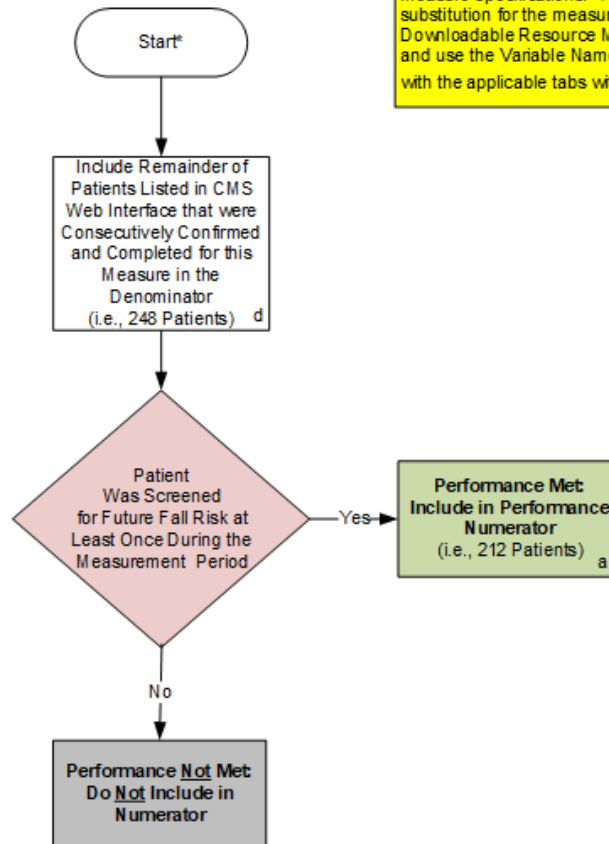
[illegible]
substitution for the measu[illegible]
Downloadable Resource M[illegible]
and use the Variable Nam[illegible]
with the applicable tabs wi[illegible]

Start*

Include Remainder of Patients Listed in CMS Web Interface that were Consecutively Confirmed and Completed for this Measure in the Denominator (i.e., 248 Patients) d

Patient Was Screened for Future Fall Risk at Least Once During the Measurement Period

Yes

Performance Met: Include in Performance Numerator (i.e., 212 Patients) a

No

Performance Not Met: Do Not Include in Numerator